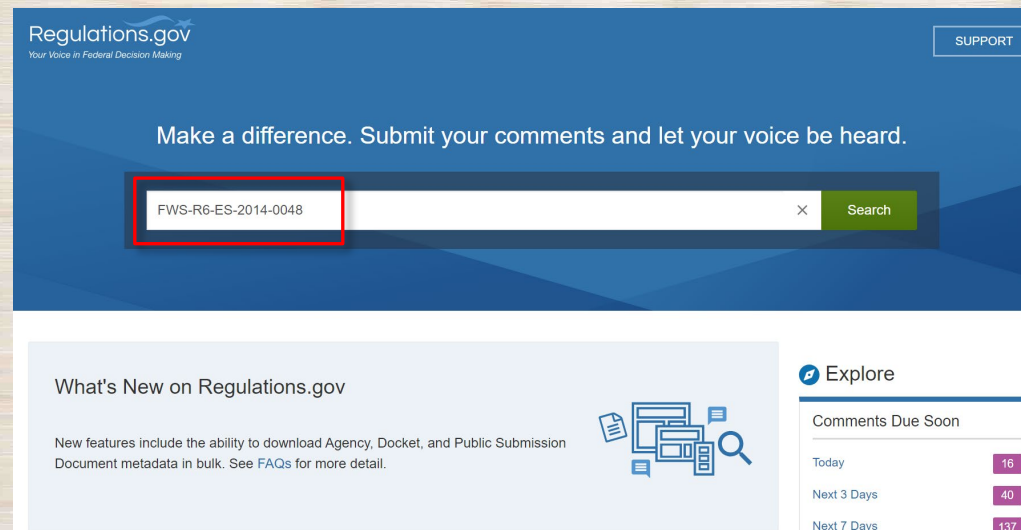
Regulations.gov
Your Voice in Federal Decision Making

SUPPORT

Make a difference. Submit your comments and let your voice be heard.

FWS-R6-ES-2014-0048

×

Search

What's New on Regulations.gov

New features include the ability to download Agency, Docket, and Public Submission Document metadata in bulk. See FAQs for more detail.

Explore

Comments Due Soon

| | |
|---|---|
| Today | 16 |
| Next 3 Days | 40 |
| Next 7 Days | 137 |